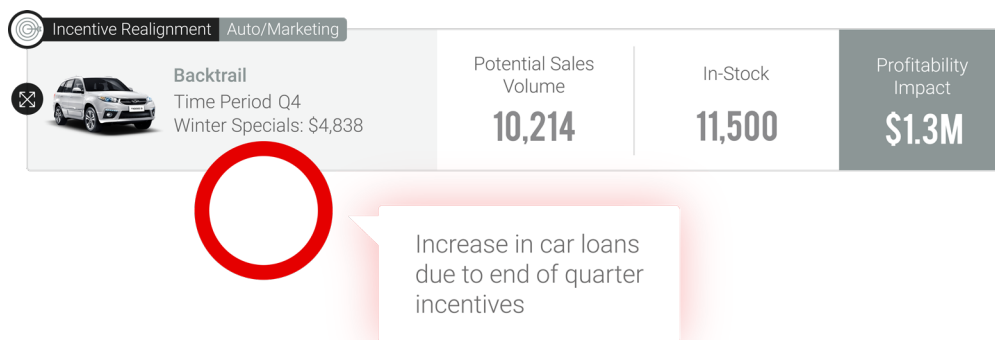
Incentive Realignment Auto/Marketing

Backtrail
Time Period Q4
Winter Specials: $4,838

Potential Sales Volume
10,214

In-Stock
11,500

Profitability Impact
$1.3M

Increase in car loans due to end of quarter incentives